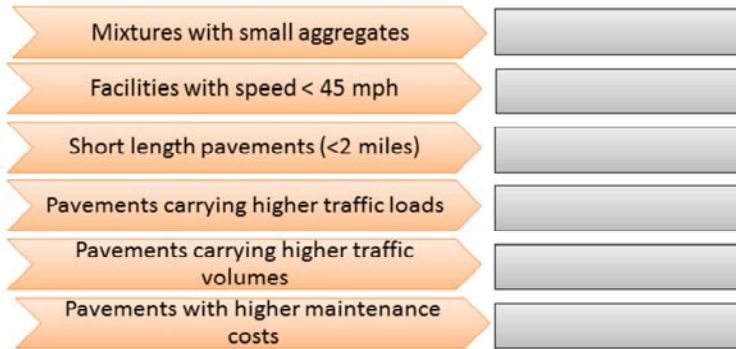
Mixtures with small aggregates

Facilities with speed < 45 mph

Short length pavements (<2 miles)

Pavements carrying higher traffic loads

Pavements carrying higher traffic volumes

Pavements with higher maintenance costs